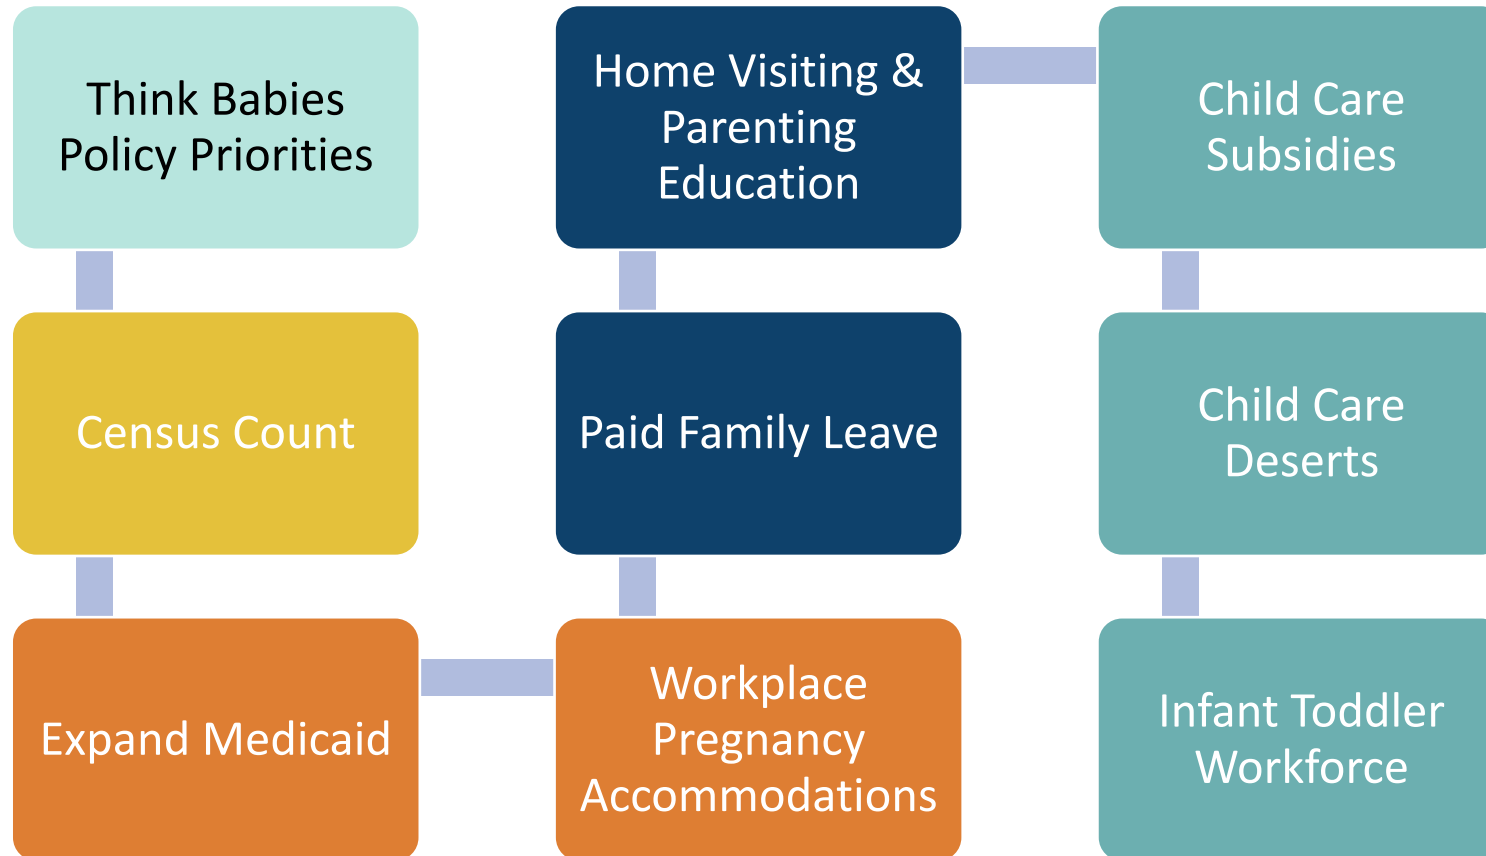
Think Babies Policy Priorities

Census Count

Expand Medicaid

Workplace Pregnancy Accommodations

Paid Family Leave

Home Visiting & Parenting Education

Child Care Subsidies

Child Care Deserts

Infant Toddler Workforce